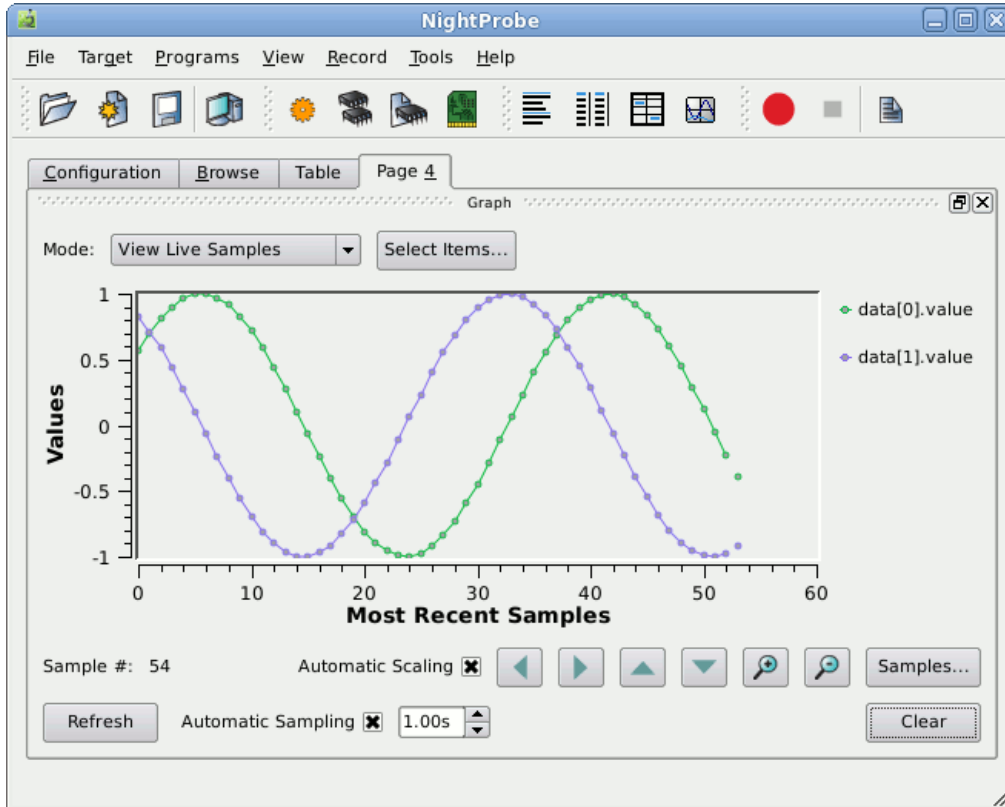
NightProbe

File Target Programs View Record Tools Help

Configuration Browse Table Page 4

Graph

Mode: View Live Samples Select Items...

1
0.5
0
-0.5
-1

Values

0 10 20 30 40 50 60

Most Recent Samples

data[0].value
data[1].value

Sample #: 54 Automatic Scaling Samples...

Refresh Automatic Sampling 1.00s Clear